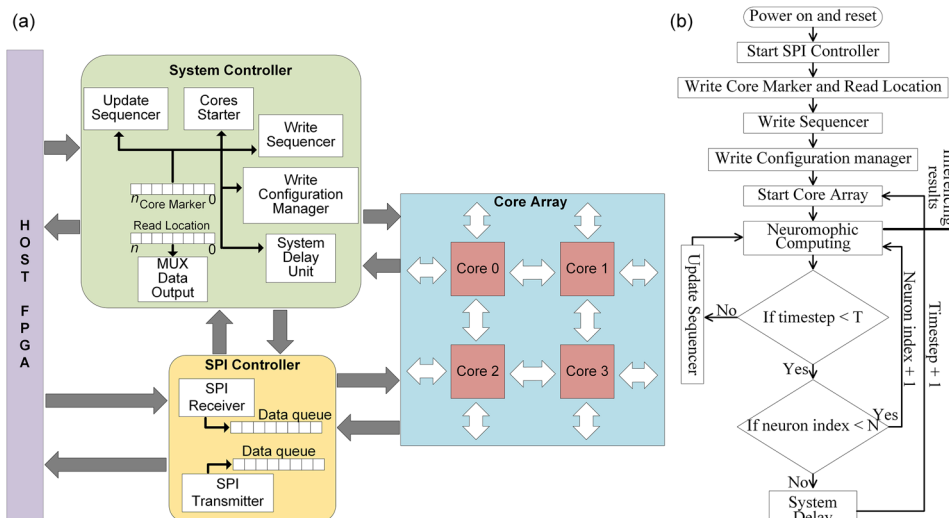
(a)

HOST FPGA

System Controller

Update Sequencer

Cores Starter

Write Sequencer

$n$ Core Marker 0

Write Configuration Manager

Read Location

$n$ 0

System Delay Unit

MUX Data Output

Core Array

Core 0

Core 1

Core 2

Core 3

SPI Controller

SPI Receiver

Data queue

Data queue

SPI Transmitter

(b)

Power on and reset

Start SPI Controller

Write Core Marker and Read Location

Write Sequencer

Write Configuration manager

Start Core Array

Neuromophic Computing

Inferencing results

Update Sequencer

No

If timestep < T

Neuron index + 1

Timestep + 1

Yes

If neuron index < N

Yes

No

System Delay